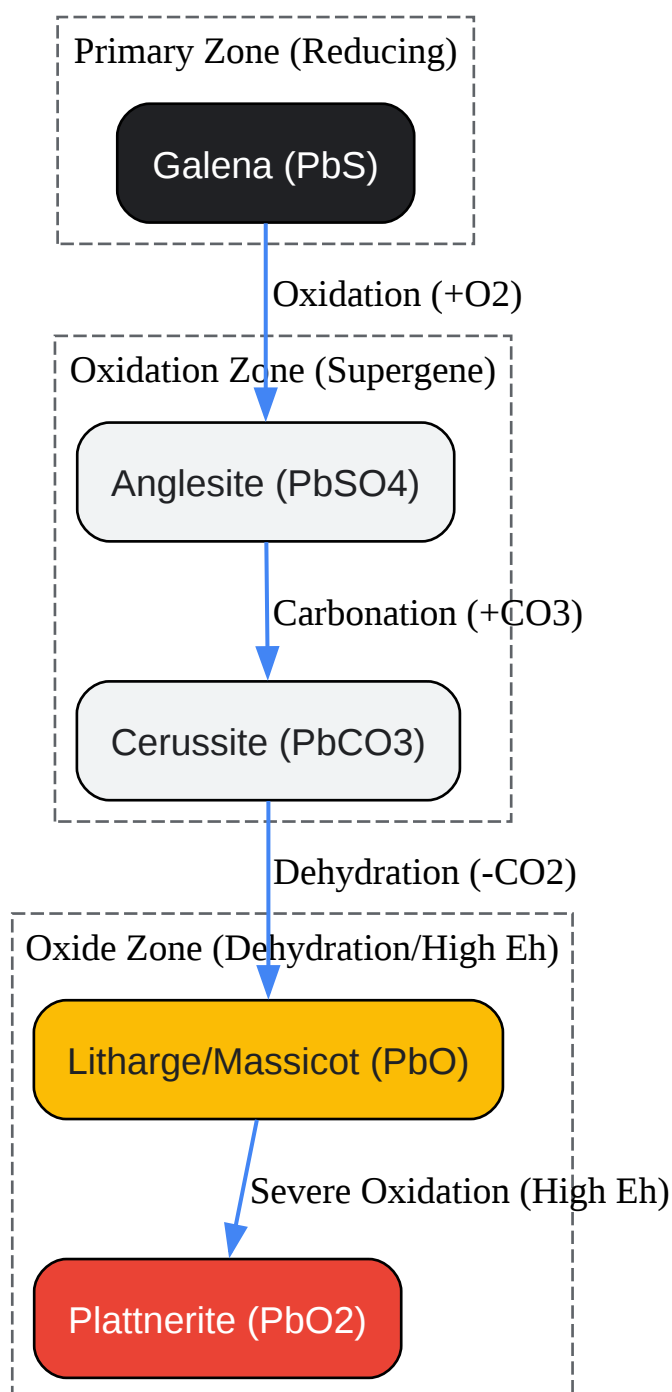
Primary Zone (Reducing)

Galena (PbS)

Oxidation (+O2)

Oxidation Zone (Supergene)

Anglesite (PbSO4)

Carbonation (+CO3)

Cerussite (PbCO3)

Dehydration (-CO2)

Oxide Zone (Dehydration/High Eh)

Litharge/Massicot (PbO)

Severe Oxidation (High Eh)

Plattnerite (PbO2)